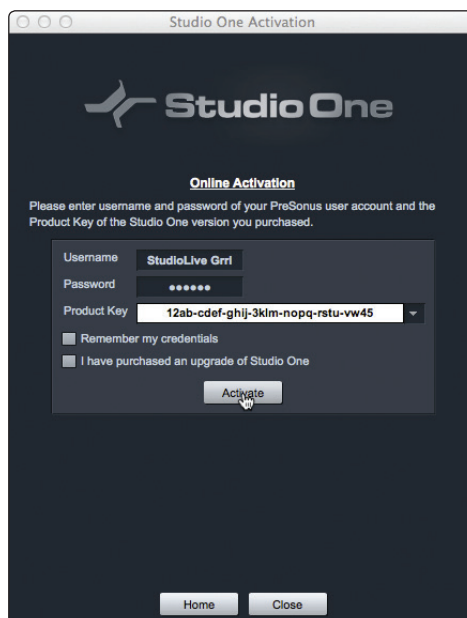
Studio One Activation

Studio One

Online Activation

Please enter username and password of your PreSonus user account and the Product Key of the Studio One version you purchased.

Username StudioLive Grrl

Password ••••••

Product Key 12ab-cdef-ghij-3klm-nopq-rstu-vw45

Remember my credentials

I have purchased an upgrade of Studio One

Activate

Home Close